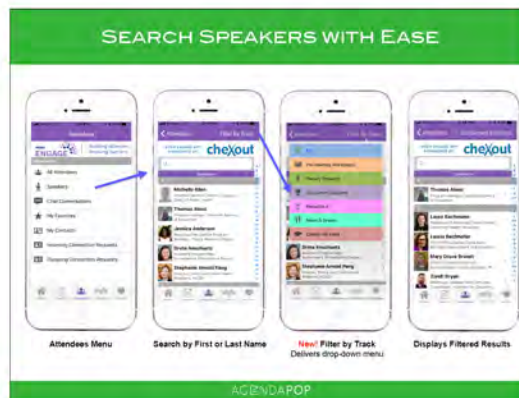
SEARCH SPEAKERS WITH EASE

Attendees

ENGAGE

All Attendees

Speakers

Chat Conversations

My Favorites

My Contacts

Incoming Connection Requests

Outgoing Connection Requests

Attendees Filter by Track

chexout

Michelle Allen

Thomas Aleve

Jessica Anderson

Emma Arechavala

Stephanie Arnold Pang

Attendees Customized Wishlist

chexout

Thomas Aleve

Laura Bachmann

Laura Bachmeier

Mary Grace Brown

Cecil Bryan

Attendees Menu

Search by First or Last Name

New! Filter by Track
Delivers drop-down menu

Displays Filtered Results

AGENDAPOP